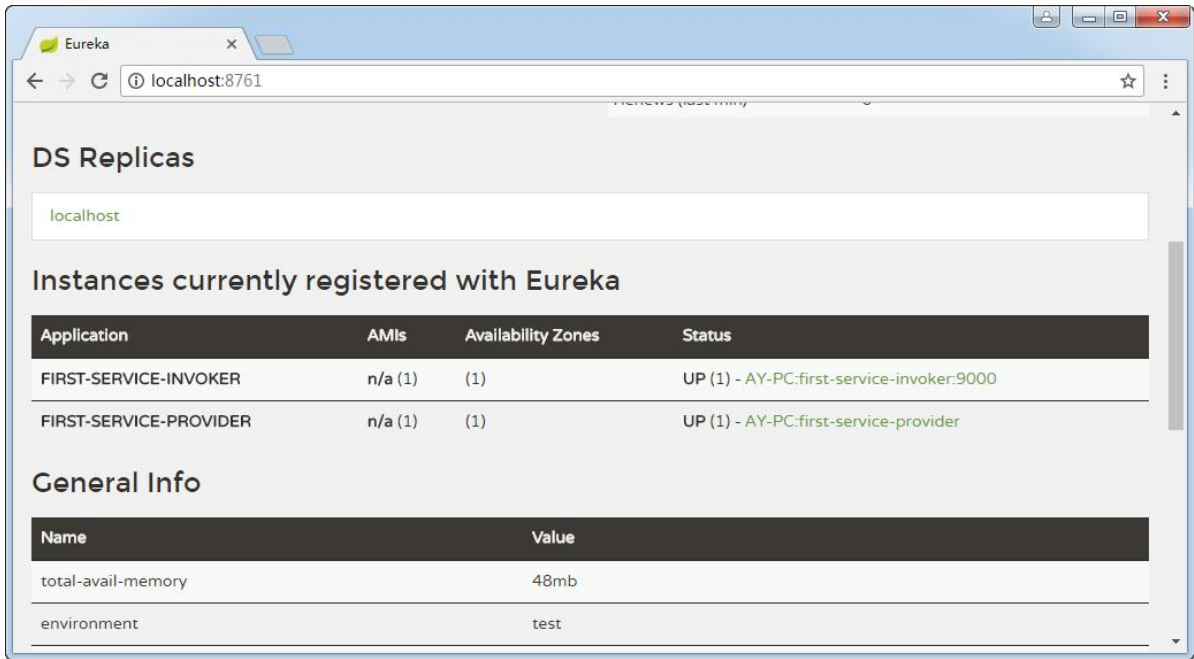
Eureka

localhost:8761

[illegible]

DS Replicas

localhost

Instances currently registered with Eureka

| Application | AMIs | Availability Zones | Status |
|---|---|---|---|
| FIRST-SERVICE-INVOKER | n/a (1) | (1) | UP (1) - AY-PC:first-service-invoker:9000 |
| FIRST-SERVICE-PROVIDER | n/a (1) | (1) | UP (1) - AY-PC:first-service-provider |

General Info

| Name | Value |
|---|---|
| total-avail-memory | 48mb |
| environment | test |